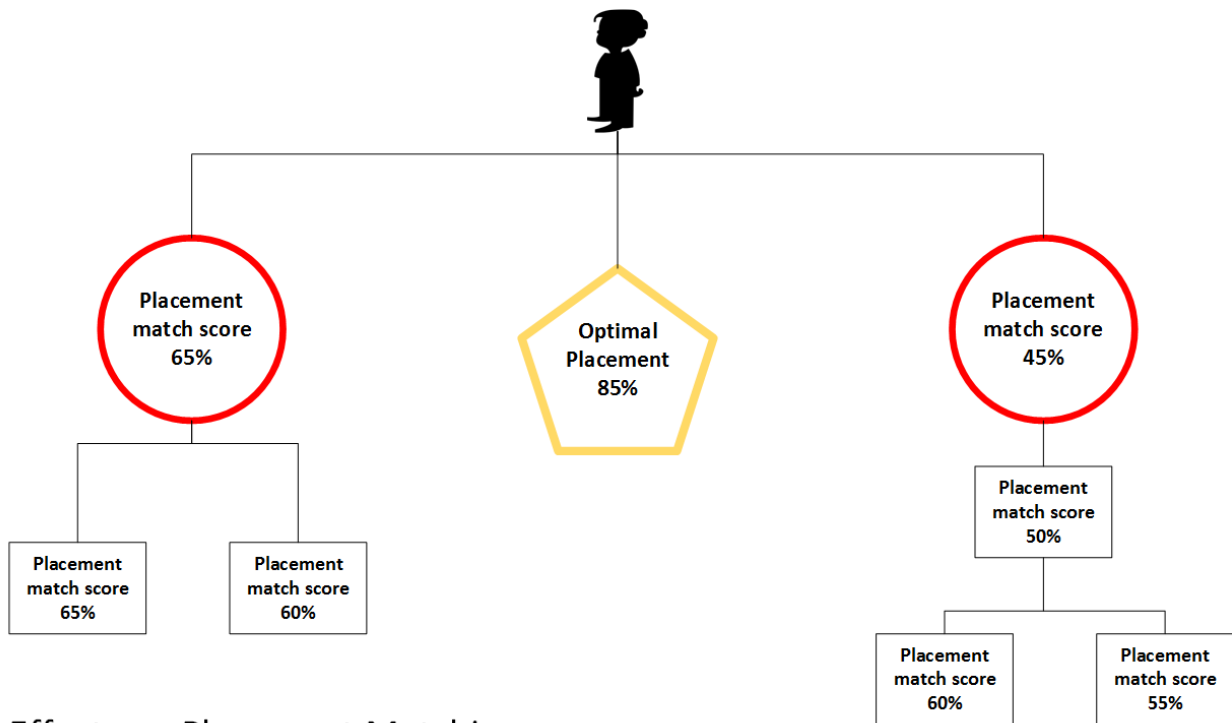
Placement match score 65%

Optimal Placement 85%

Placement match score 45%

Placement match score 65%

Placement match score 60%

Placement match score 50%

Placement match score 60%

Placement match score 55%

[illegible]